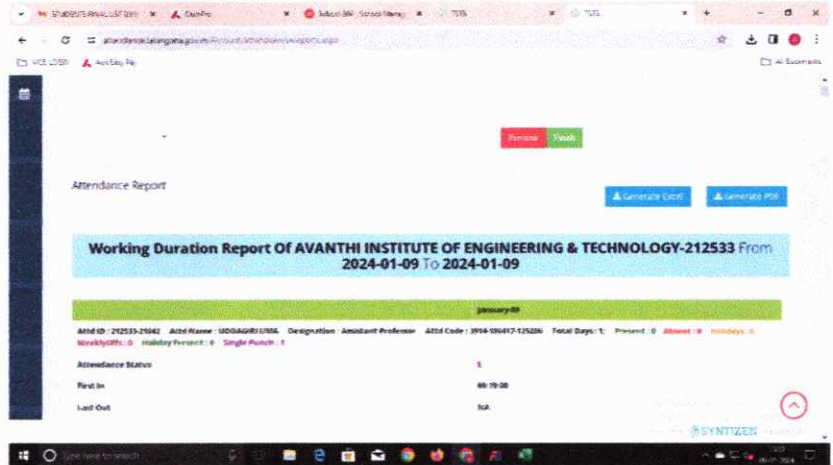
STUDENTS ANALYSIS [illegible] × CashPro × School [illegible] × TSTE × TSTE ×

attendance.telangana.gov.in/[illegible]

VCE LOGIN Axis Easy Pay All Bookmarks

Previous Finish

Attendance Report

Generate Excel Generate PDF

Working Duration Report Of AVANTHI INSTITUTE OF ENGINEERING & TECHNOLOGY-212533 From 2024-01-09 To 2024-01-09

January-09

Attd ID : 212533-21042 Attd Name : UDDAGIRI USHA Designation : Assistant Professor Attd Code : 3914-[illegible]-125206 Total Days : 1; Present : 0 Absent : 0 Holidays : 0 WeeklyOffs : 0 Holiday Present : 0 Single Punch : 1

Attendance Status S

First In 09:19:00

Last Out NA

SYNTIZEN

Type here to search